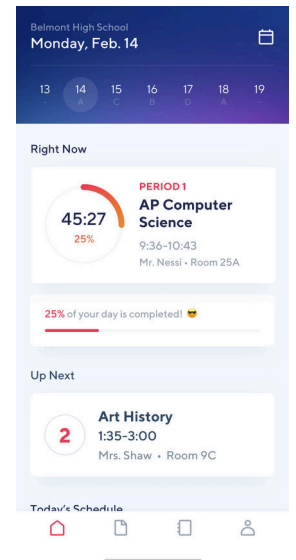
Belmont High School
Monday, Feb. 14

13 -
14 A
15 C
16 B
17 D
18 A
19 -

Right Now

45:27
25%

PERIOD 1
AP Computer Science
9:36–10:43
Mr. Nessi • Room 25A

25% of your day is completed! 😎

Up Next

2
Art History
1:35–3:00
Mrs. Shaw • Room 9C

Today's Schedule